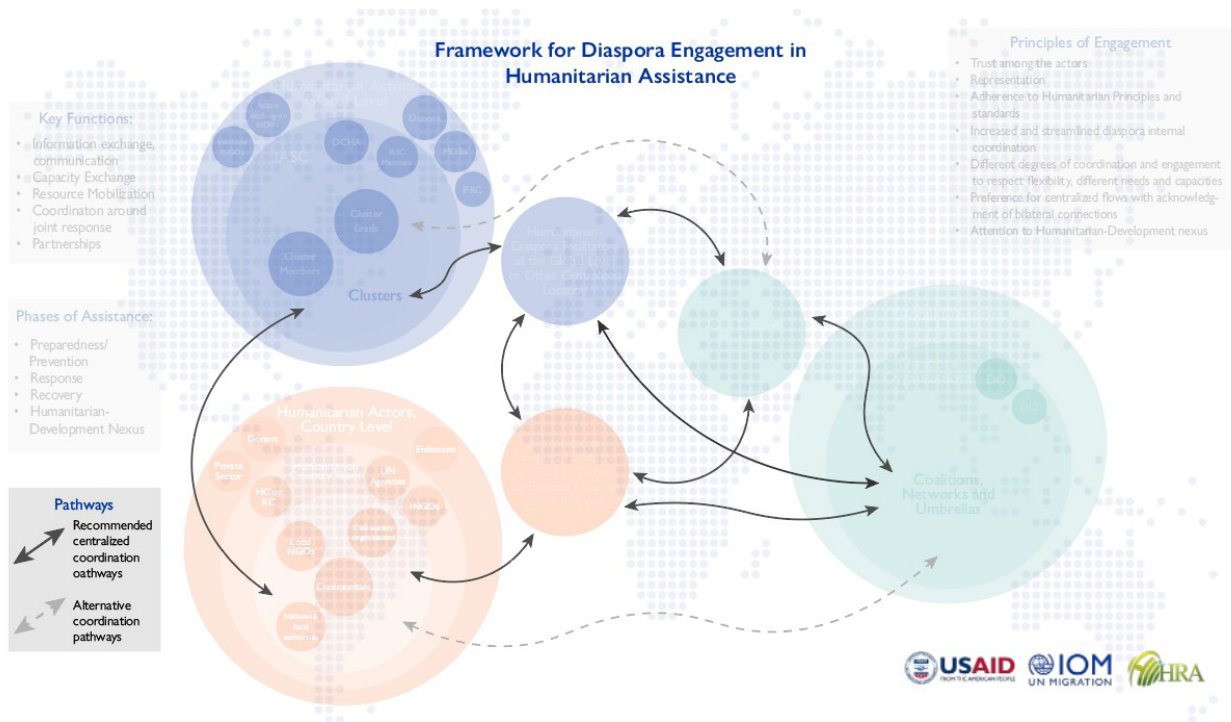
Framework for Diaspora Engagement in Humanitarian Assistance

Key Functions:
- Information exchange, communication
- Capacity Exchange
- Resource Mobilization
- Coordinaton around joint response
- Partnerships

Phases of Assistance:
- Preparedness/ Prevention
- Response
- Recovery
- Humanitarian-Development Nexus

Pathways
Recommended centralized coordination oathways
Alternative coordination pathways

Principles of Engagement
- Trust among the actors
- Representation
- Adherence to Humanitarian Principles and standards
- Increased and streamlined diaspora internal coordination
- Different degrees of coordination and engagement to respect flexibility, different needs and capacities
- Preference for centralized flows with acknowledgment of bilateral connections
- Attention to Humanitarian-Development nexus

Humanitarian Actors, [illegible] Level
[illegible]
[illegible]
IASC
OCHA
Donors
ASC Members
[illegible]
IFRC
Cluster Leads
Cluster Members
Clusters

Humanitarian-Diaspora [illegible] at the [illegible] or Other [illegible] Locus

Humanitarian Actors, Country Level
Donors
Embassies
Private Sector
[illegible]
UN Agencies
HC or RC
INGOs
Local NGOs
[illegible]
Communities
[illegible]

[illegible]

Coalitions, Networks and Umbrellas
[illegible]
DO

USAID FROM THE AMERICAN PEOPLE
IOM UN MIGRATION
HRA